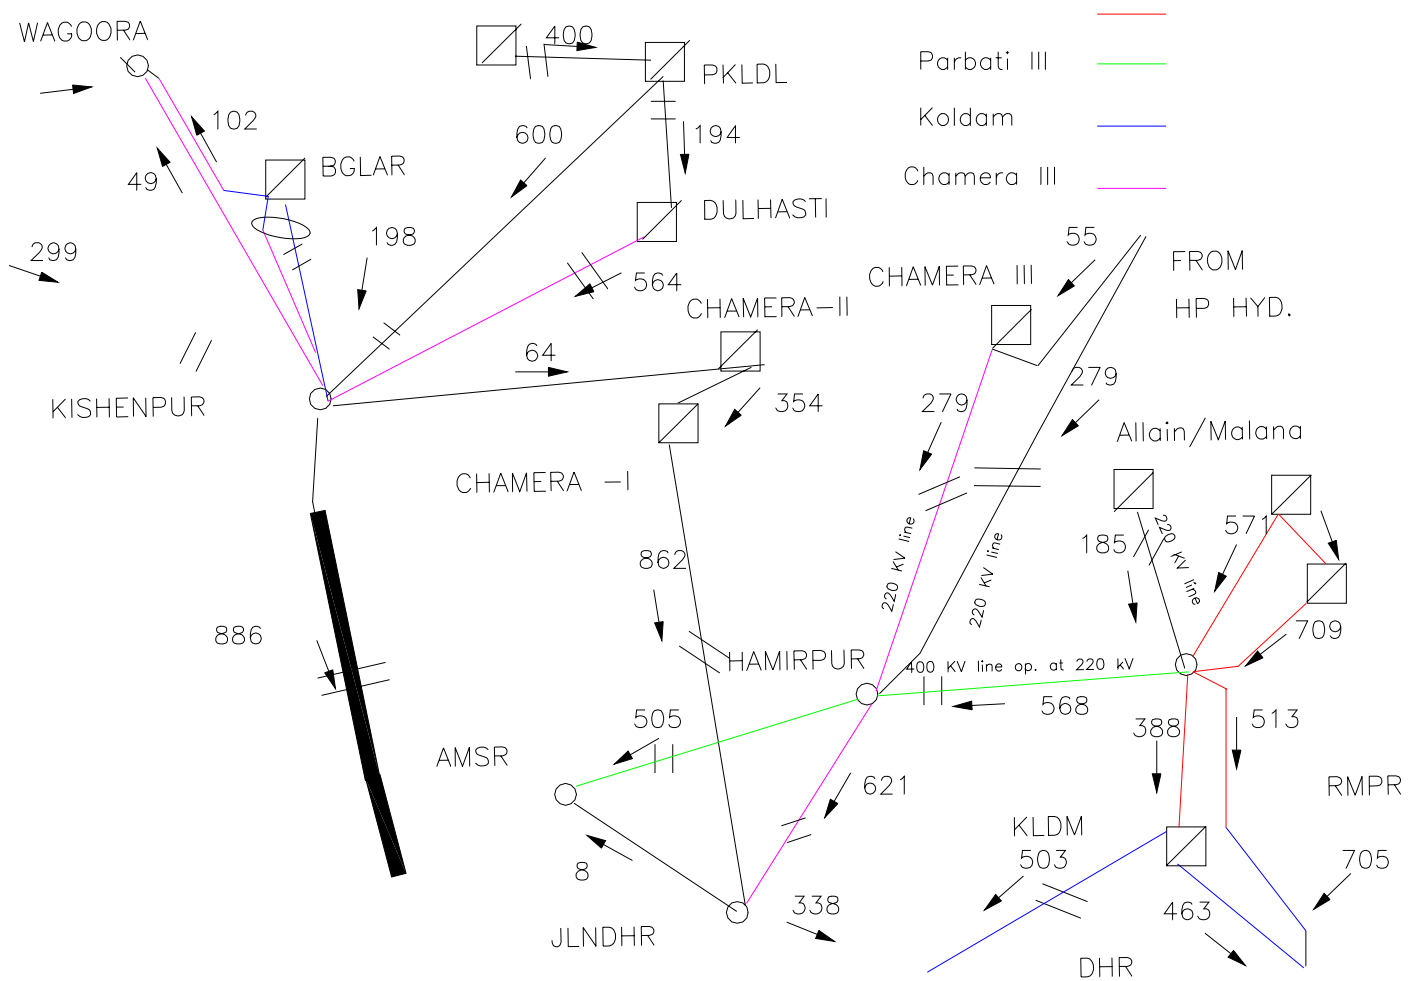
WAGOORA
400
PKLDL
Parbati III
Koldam
Chamera III
102
49
BGLAR
600
194
DULHASTI
299
198
564
55
FROM HP HYD.
CHAMERA III
CHAMERA-II
64
KISHENPUR
354
279
279
Allain/Malana
CHAMERA -I
571
185
220 KV line
862
220 KV line
220 KV line
709
886
HAMIRPUR
400 KV line op. at 220 kV
505
568
388
513
AMSR
RMPR
621
KLDM
503
705
8
338
463
JLNDHR
DHR